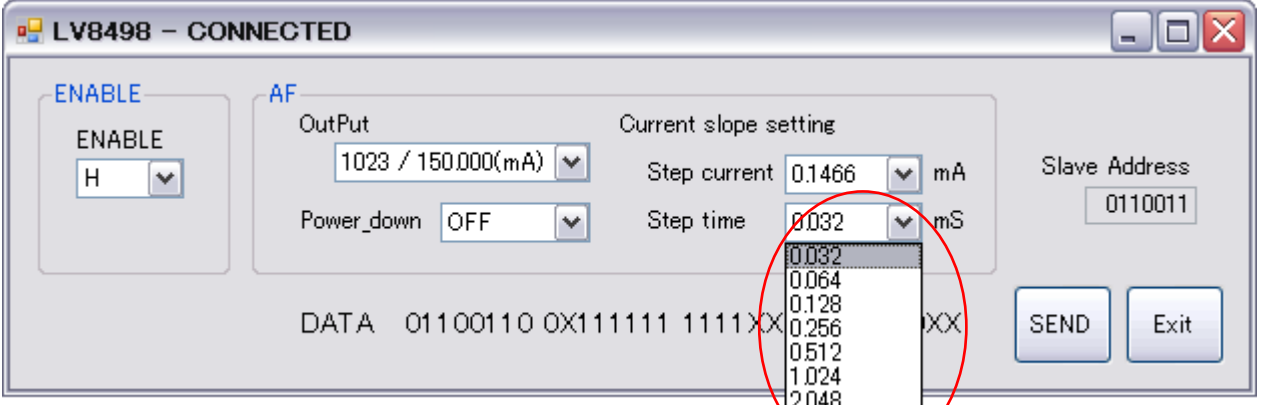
LV8498 – CONNECTED

ENABLE

ENABLE

H

AF

OutPut

1023 / 150.000(mA)

Power_down

OFF

Current slope setting

Step current

0.1466

mA

Step time

0.032

mS

0.032
0.064
0.128
0.256
0.512
1.024
2.048

Slave Address

0110011

DATA 01100110 0X111111 1111XX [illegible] 0XX

SEND

Exit